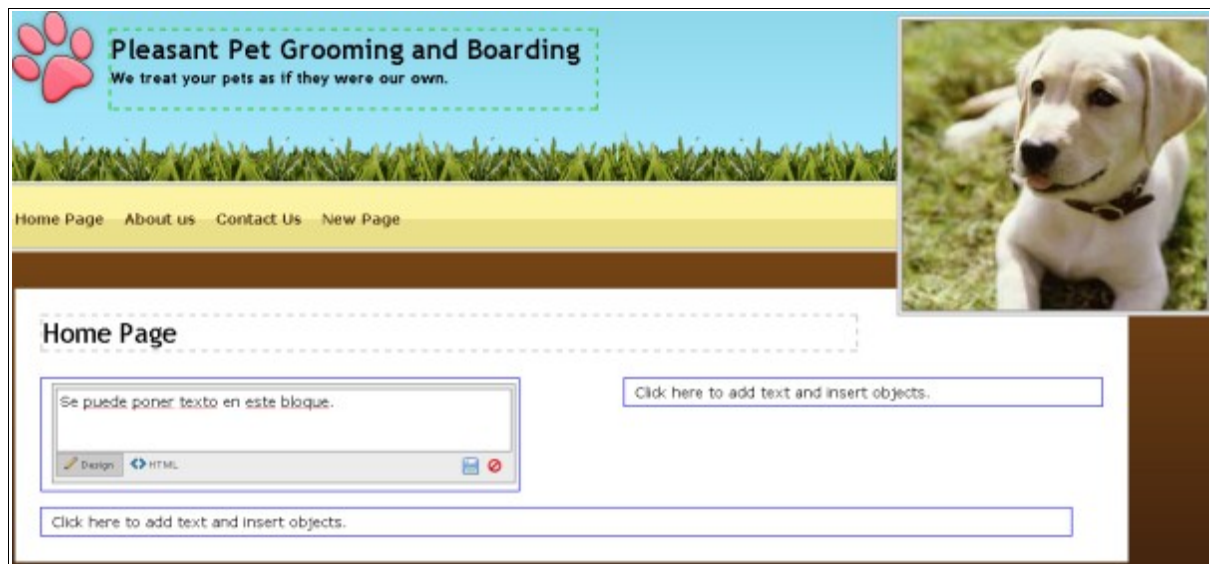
Pleasant Pet Grooming and Boarding
We treat your pets as if they were our own.

Home Page About us Contact Us New Page

Home Page

Se puede poner texto en este bloque.

Design HTML

Click here to add text and insert objects.

Click here to add text and insert objects.